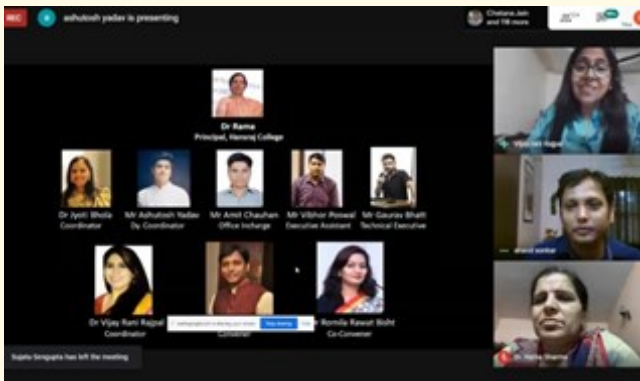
REC

ashutosh yadav is presenting

Chetana Jain and 118 more

Dr Rama
Principal, Hansraj College

Dr Jyoti Bhola
Coordinator

Mr Ashutosh Yadav
Dy Coordinator

Mr Amit Chauhan
Office Incharge

Mr Vibhor Poswal
Executive Assistant

Mr Gaurav Bhatt
Technical Executive

Dr Vijay Rani Rajpal
Coordinator

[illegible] Stop sharing

Convener

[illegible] Romila Rawat Bisht
Co-Convener

Sujata Sengupta has left the meeting

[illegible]

anand sonkar

Dr. Rekha Sharma